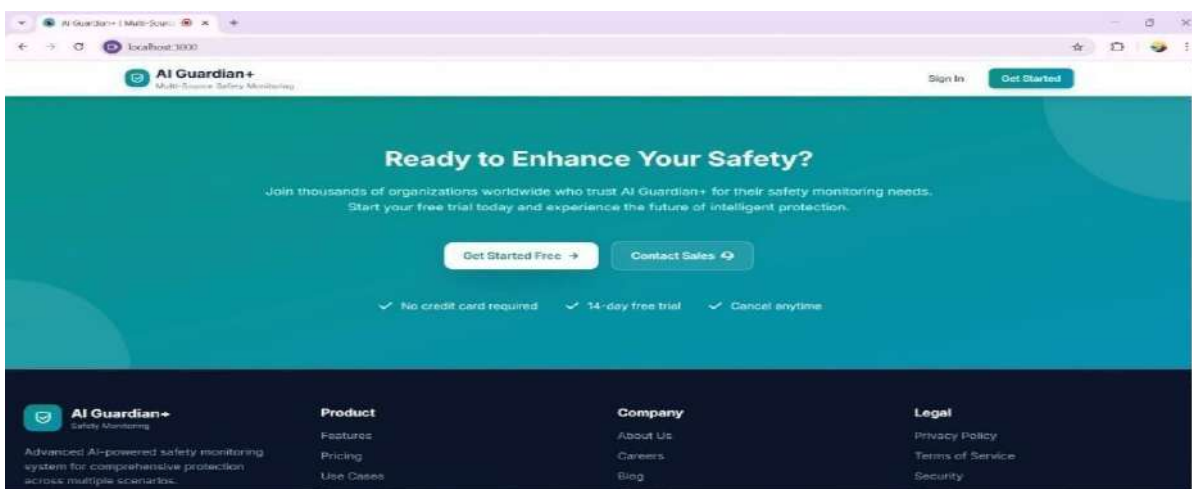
AI Guardian+ | Multi-Sourc

localhost:3000

AI Guardian+
Multi-Source Safety Monitoring

Sign In
Get Started

Ready to Enhance Your Safety?

Join thousands of organizations worldwide who trust AI Guardian+ for their safety monitoring needs. Start your free trial today and experience the future of intelligent protection.

Get Started Free →
Contact Sales

✓ No credit card required ✓ 14-day free trial ✓ Cancel anytime

AI Guardian+
Safety Monitoring

Advanced AI-powered safety monitoring system for comprehensive protection across multiple scenarios.

Product
Features
Pricing
Use Cases

Company
About Us
Careers
Blog

Legal
Privacy Policy
Terms of Service
Security